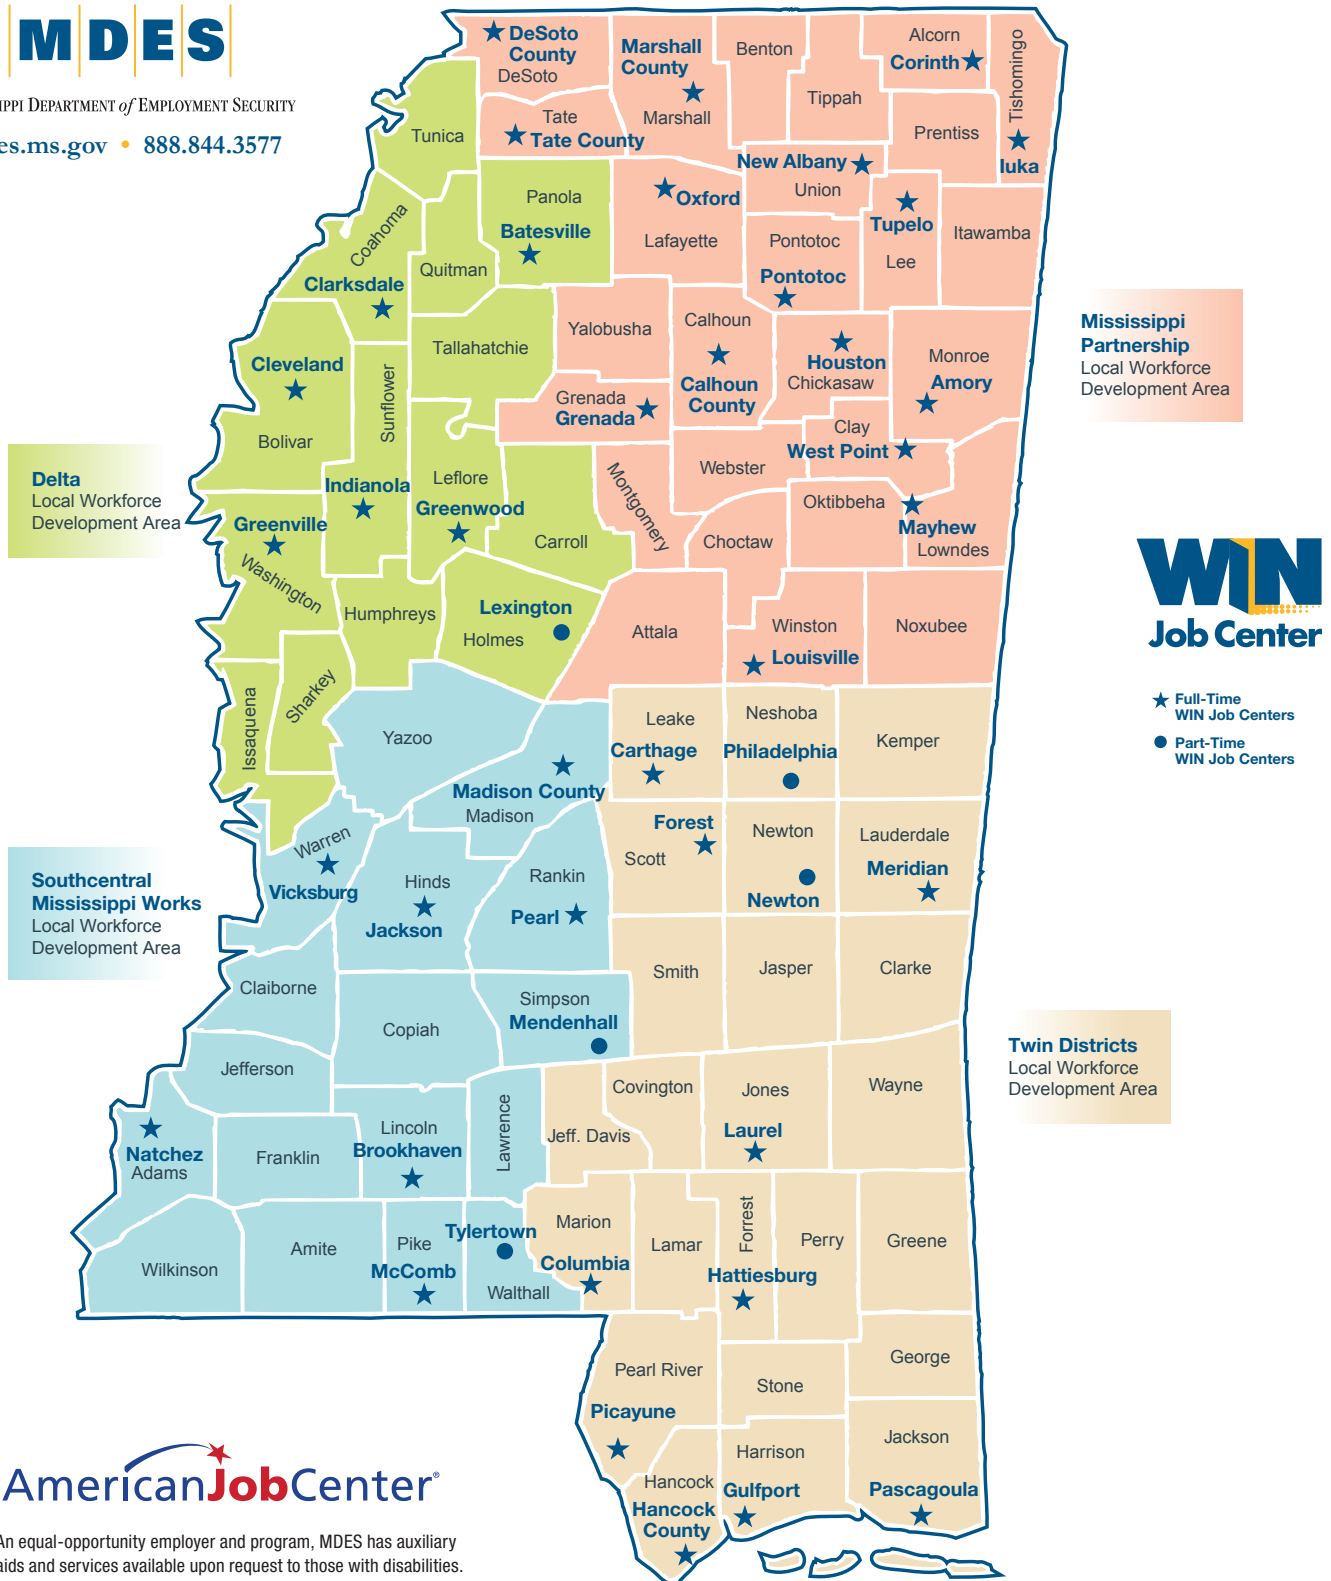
MDES
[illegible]IPPI DEPARTMENT of EMPLOYMENT SECURITY
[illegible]es.ms.gov • 888.844.3577

DeSoto County
DeSoto
Marshall County
Marshall
Benton
Alcorn
Corinth
Tishomingo
Iuka
Tippah
Prentiss
Tate
Tate County
Tunica
New Albany
Union
Panola
Batesville
Oxford
Lafayette
Pontotoc
Pontotoc
Tupelo
Lee
Itawamba
Coahoma
Clarksdale
Quitman
Tallahatchie
Yalobusha
Calhoun
Calhoun County
Houston
Chickasaw
Monroe
Amory
Cleveland
Bolivar
Sunflower
Grenada
Grenada
Clay
West Point
Webster
Leflore
Indianola
Greenwood
Montgomery
Carroll
Oktibbeha
Mayhew
Lowndes
Choctaw
Greenville
Washington
Humphreys
Lexington
Holmes
Attala
Winston
Louisville
Noxubee
Sharkey
Issaquena
Yazoo
Leake
Carthage
Neshoba
Philadelphia
Kemper
Madison County
Madison
Warren
Vicksburg
Hinds
Jackson
Rankin
Pearl
Forest
Scott
Newton
Newton
Lauderdale
Meridian
Smith
Jasper
Clarke
Claiborne
Copiah
Simpson
Mendenhall
Jefferson
Covington
Jones
Wayne
Lawrence
Jeff. Davis
Laurel
Natchez
Adams
Franklin
Lincoln
Brookhaven
Marion
Columbia
Lamar
Forrest
Hattiesburg
Perry
Greene
Wilkinson
Amite
Pike
McComb
Tylertown
Walthall
Pearl River
Picayune
Stone
George
Harrison
Gulfport
Jackson
Pascagoula
Hancock
Hancock County

Mississippi Partnership
Local Workforce Development Area

Delta
Local Workforce Development Area

Southcentral Mississippi Works
Local Workforce Development Area

Twin Districts
Local Workforce Development Area

WIN Job Center
Full-Time WIN Job Centers
Part-Time WIN Job Centers

AmericanJobCenter

An equal-opportunity employer and program, MDES has auxiliary aids and services available upon request to those with disabilities.